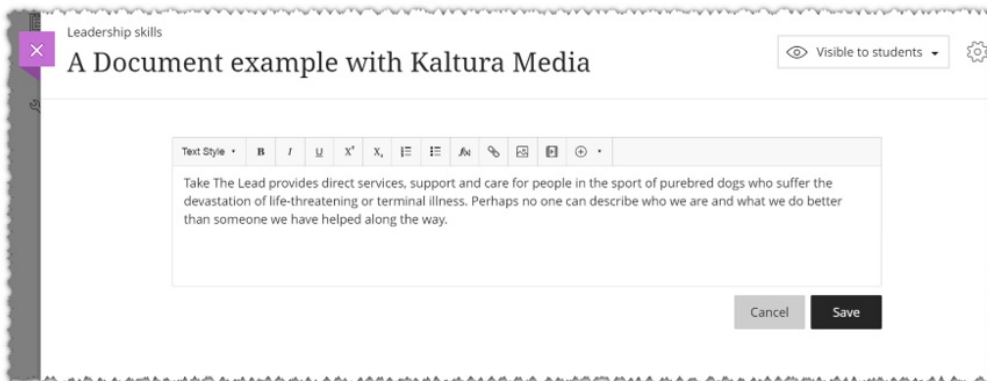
Leadership skills

A Document example with Kaltura Media

Visible to students

Text Style B I U $X^2$ $X_2$

Take The Lead provides direct services, support and care for people in the sport of purebred dogs who suffer the devastation of life-threatening or terminal illness. Perhaps no one can describe who we are and what we do better than someone we have helped along the way.

Cancel Save